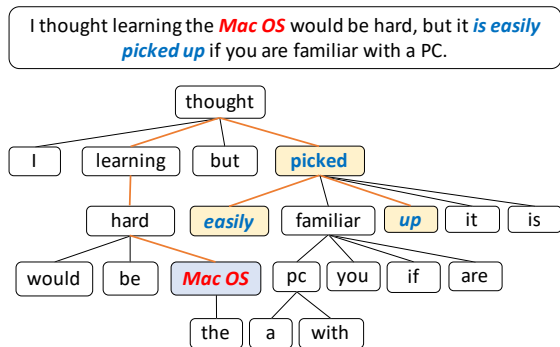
I thought learning the Mac OS would be hard, but it is easily picked up if you are familiar with a PC.

thought

I

learning

but

picked

hard

easily

familiar

up

it

is

would

be

Mac OS

pc

you

if

are

the

a

with